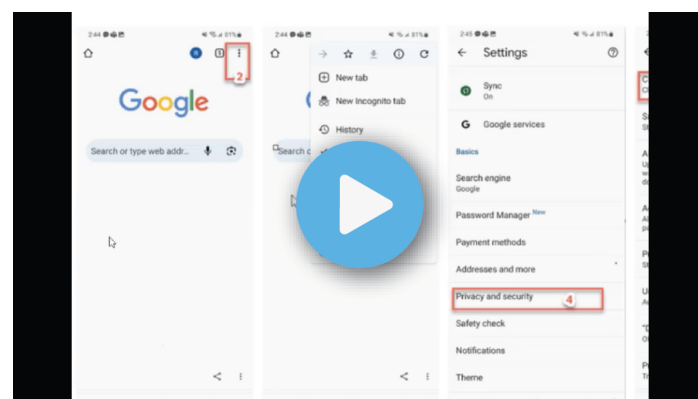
2:44 81%

2

Google

Search or type web addr...

2:44 81%

New tab

New Incognito tab

History

Search c

2:45 81%

Settings

Sync
On

Google services

Basics

Search engine
Google

Password Manager New

Payment methods

Addresses and more

Privacy and security

4

Safety check

Notifications

Theme

2:45